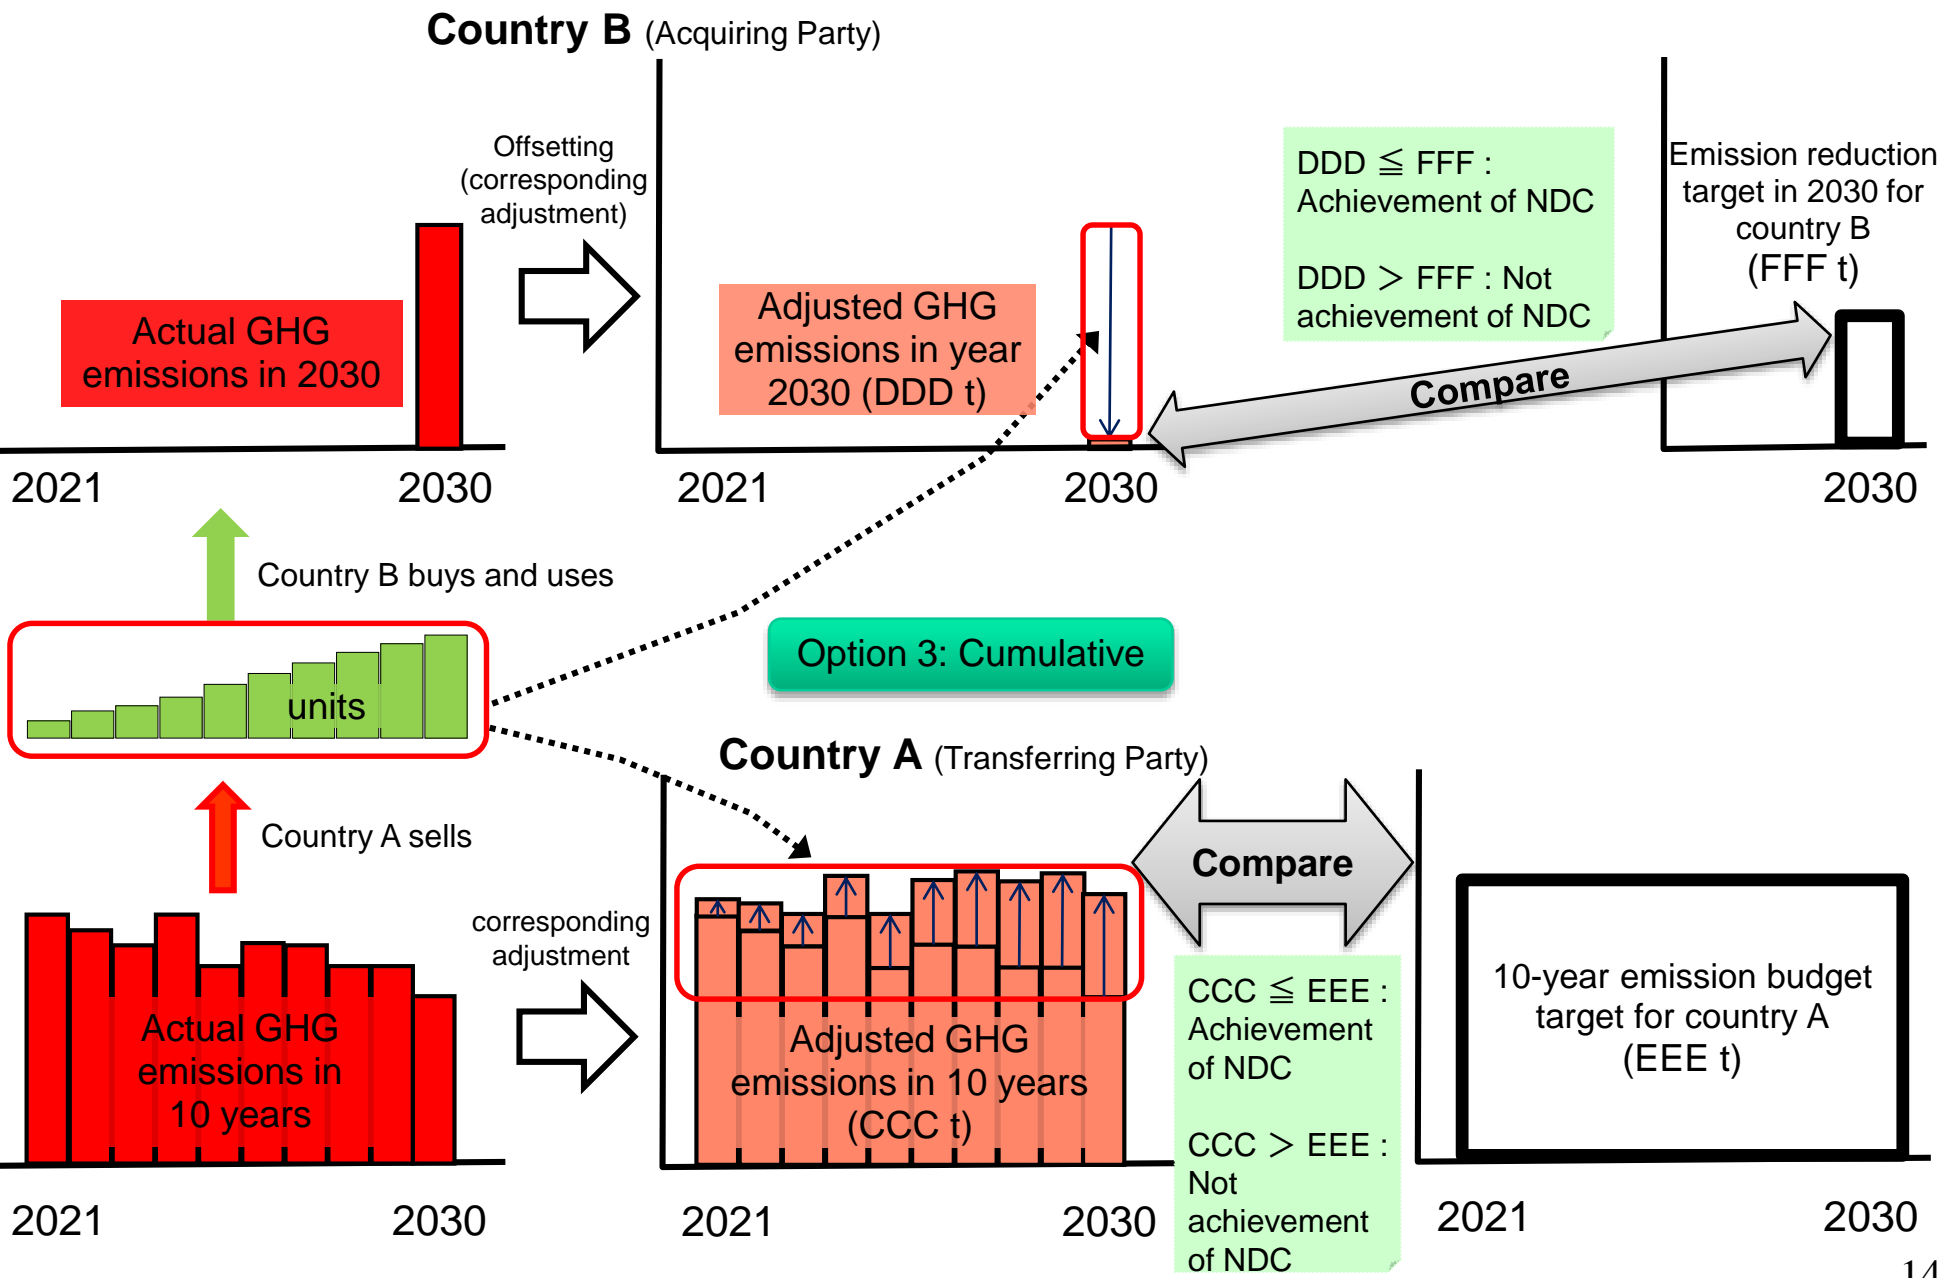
**Country B** (Acquiring Party)

Actual GHG emissions in 2030

2021

2030

Offsetting (corresponding adjustment)

Adjusted GHG emissions in year 2030 (DDD t)

2021

2030

DDD ≦ FFF : Achievement of NDC

DDD ＞ FFF : Not achievement of NDC

Compare

Emission reduction target in 2030 for country B (FFF t)

2030

Country B buys and uses

units

Option 3: Cumulative

Country A sells

**Country A** (Transferring Party)

Actual GHG emissions in 10 years

2021

2030

corresponding adjustment

Adjusted GHG emissions in 10 years (CCC t)

2021

2030

Compare

CCC ≦ EEE : Achievement of NDC

CCC ＞ EEE : Not achievement of NDC

10-year emission budget target for country A (EEE t)

2021

2030

14